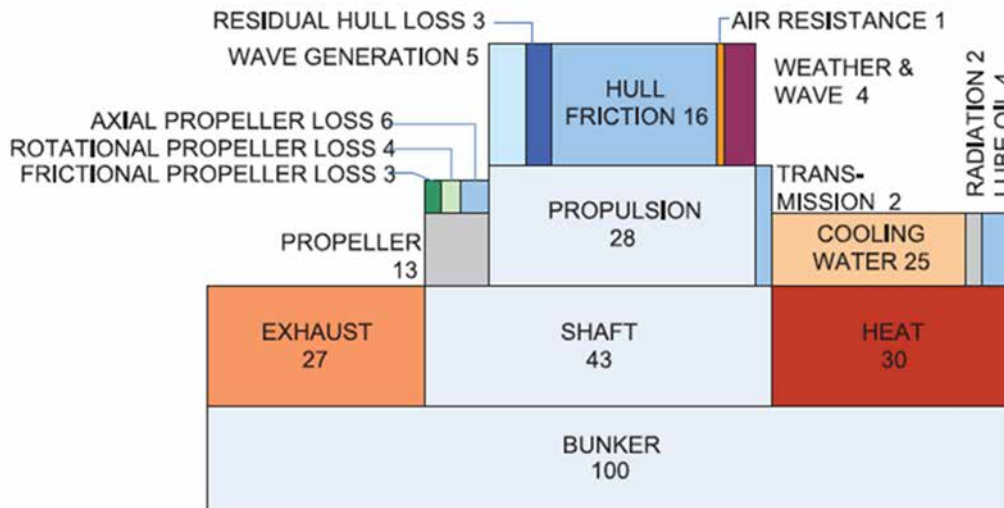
RESIDUAL HULL LOSS 3
AIR RESISTANCE 1
WAVE GENERATION 5
HULL FRICTION 16
WEATHER & WAVE 4
AXIAL PROPELLER LOSS 6
ROTATIONAL PROPELLER LOSS 4
FRICTIONAL PROPELLER LOSS 3
RADIATION 2
LUBE OIL 4
TRANSMISSION 2
PROPULSION 28
PROPELLER 13
COOLING WATER 25
EXHAUST 27
SHAFT 43
HEAT 30
BUNKER 100